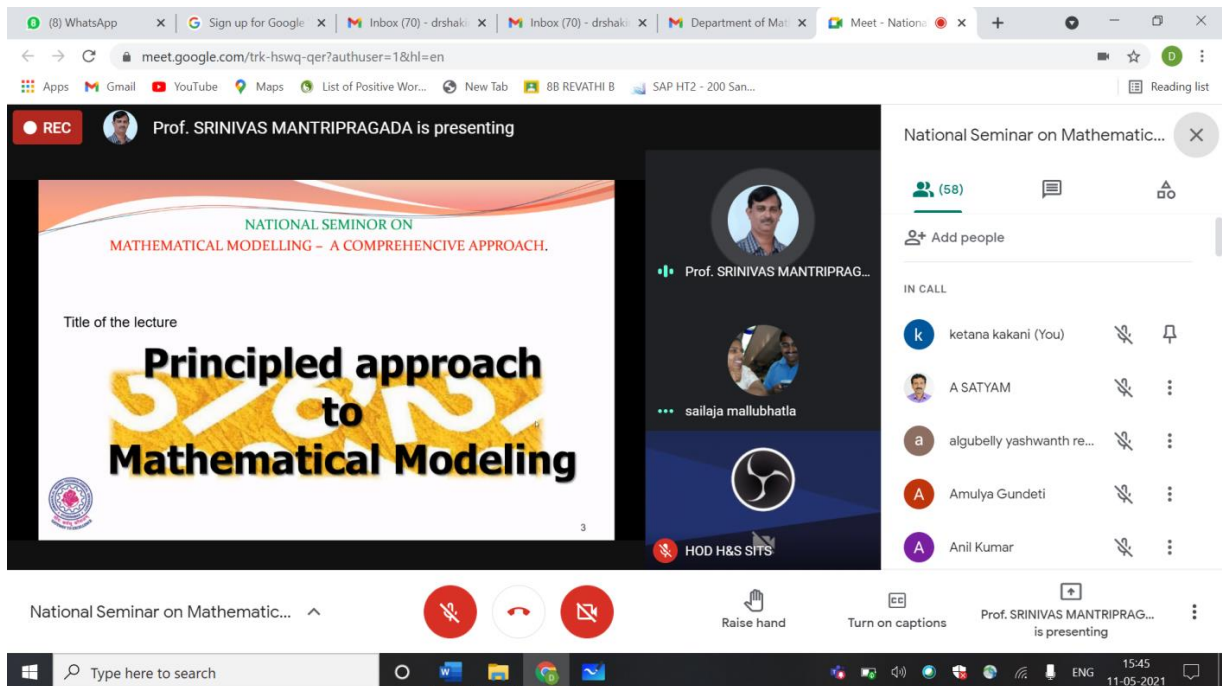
(8) WhatsApp
Sign up for Google
Inbox (70) - drshak
Inbox (70) - drshak
Department of Mat
Meet - Nationa

meet.google.com/trk-hswq-qer?authuser=1&hl=en

Apps Gmail YouTube Maps List of Positive Wor... New Tab 8B REVATHI B SAP HT2 - 200 San... Reading list

REC Prof. SRINIVAS MANTRIPRAGADA is presenting

NATIONAL SEMINOR ON
MATHEMATICAL MODELLING – A COMPREHENCIVE APPROACH.

Title of the lecture

Principled approach to Mathematical Modeling

3

Prof. SRINIVAS MANTRIPRAG...
sailaja mallubhatla
HOD H&S SITS

National Seminar on Mathematic...
(58)
Add people
IN CALL
ketana kakani (You)
A SATYAM
algubelly yashwanth re...
Amulya Gundeti
Anil Kumar

National Seminar on Mathematic...
Raise hand
Turn on captions
Prof. SRINIVAS MANTRIPRAG... is presenting

Type here to search
ENG 15:45 11-05-2021